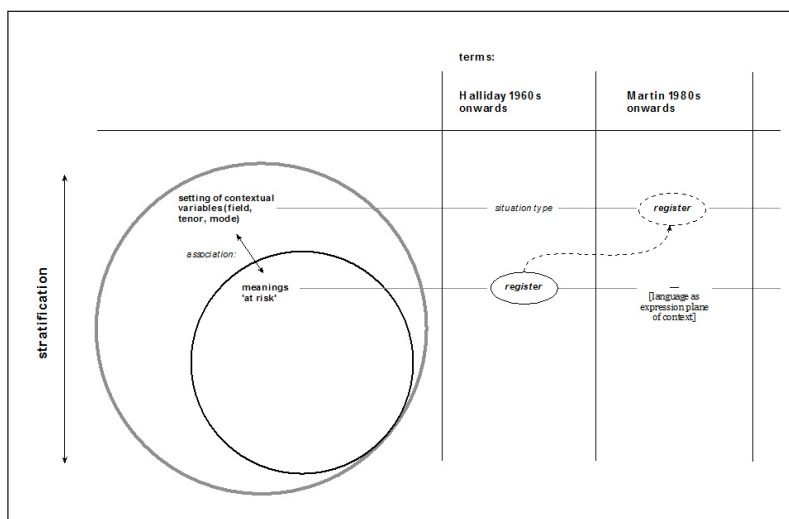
terms:

Halliday 1960s onwards

Martin 1980s onwards

stratification

setting of contextual variables (field, tenor, mode)

association:

meanings 'at risk'

situation type

register

register

—
[language as expression plane of context]